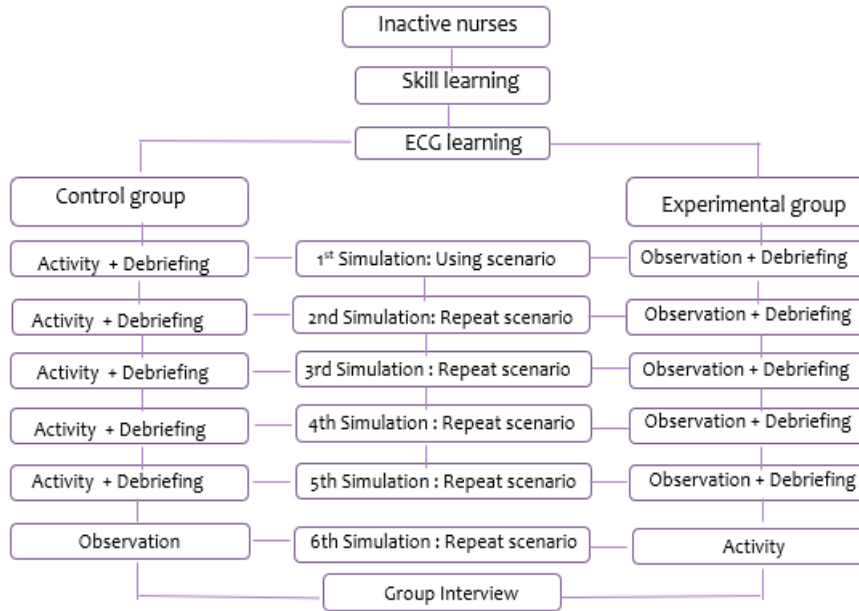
Inactive nurses

Skill learning

ECG learning

Control group

Experimental group

Activity + Debriefing

$1^{st}$ Simulation: Using scenario

Observation + Debriefing

Activity + Debriefing

2nd Simulation: Repeat scenario

Observation + Debriefing

Activity + Debriefing

3rd Simulation : Repeat scenario

Observation + Debriefing

Activity + Debriefing

4th Simulation : Repeat scenario

Observation + Debriefing

Activity + Debriefing

5th Simulation : Repeat scenario

Observation + Debriefing

Observation

6th Simulation : Repeat scenario

Activity

Group Interview